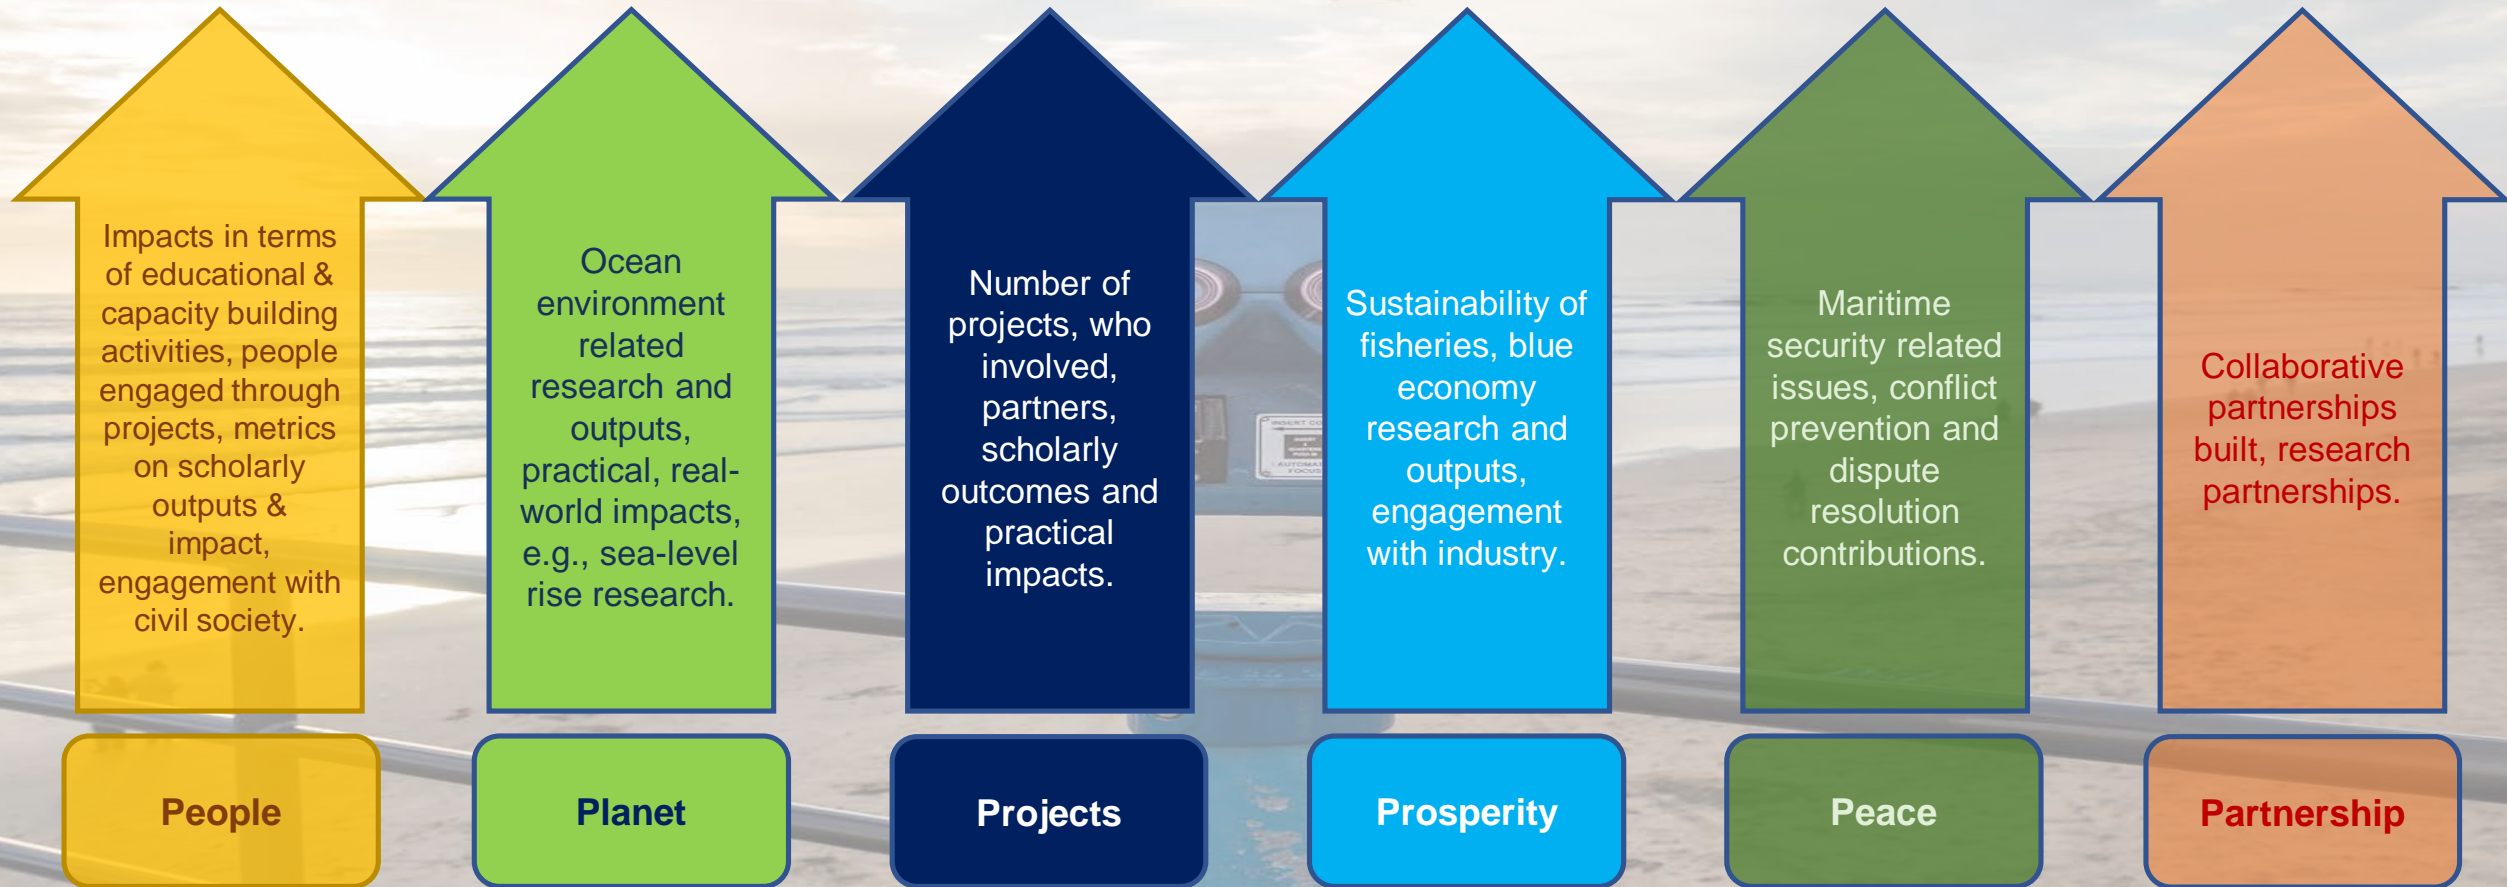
Impacts in terms of educational & capacity building activities, people engaged through projects, metrics on scholarly outputs & impact, engagement with civil society.

People

Ocean environment related research and outputs, practical, real-world impacts, e.g., sea-level rise research.

Planet

Number of projects, who involved, partners, scholarly outcomes and practical impacts.

Projects

Sustainability of fisheries, blue economy research and outputs, engagement with industry.

Prosperity

Maritime security related issues, conflict prevention and dispute resolution contributions.

Peace

Collaborative partnerships built, research partnerships.

Partnership